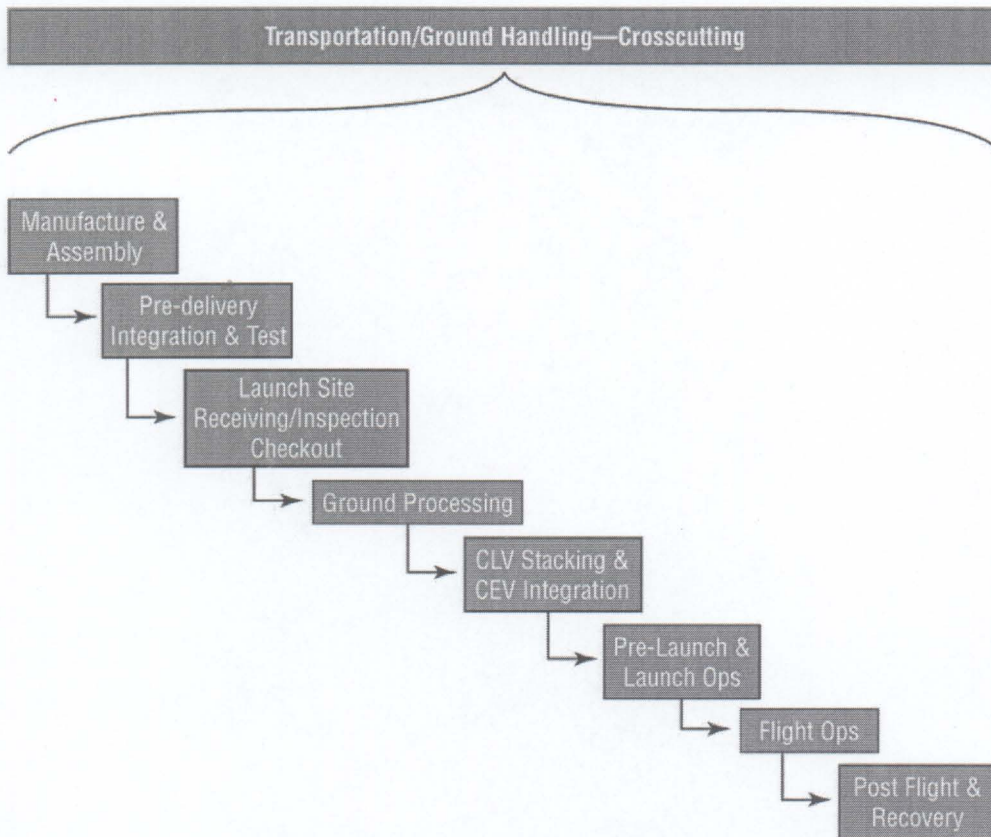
Transportation/Ground Handling—Crosscutting

Manufacture & Assembly

Pre-delivery Integration & Test

Launch Site Receiving/Inspection Checkout

Ground Processing

CLV Stacking & CEV Integration

Pre-Launch & Launch Ops

Flight Ops

Post Flight & Recovery